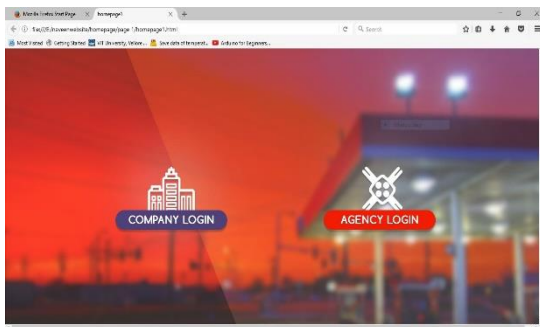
Mozilla Firefox Start Page × homepage1 × +

file:///E:/naveenwebsite/homepage/page 1/homepage1.html

Search

Most Visited Getting Started VIT University, Vellore... Save data of bmspetol... Arduino for Beginners...

COMPANY LOGIN

AGENCY LOGIN